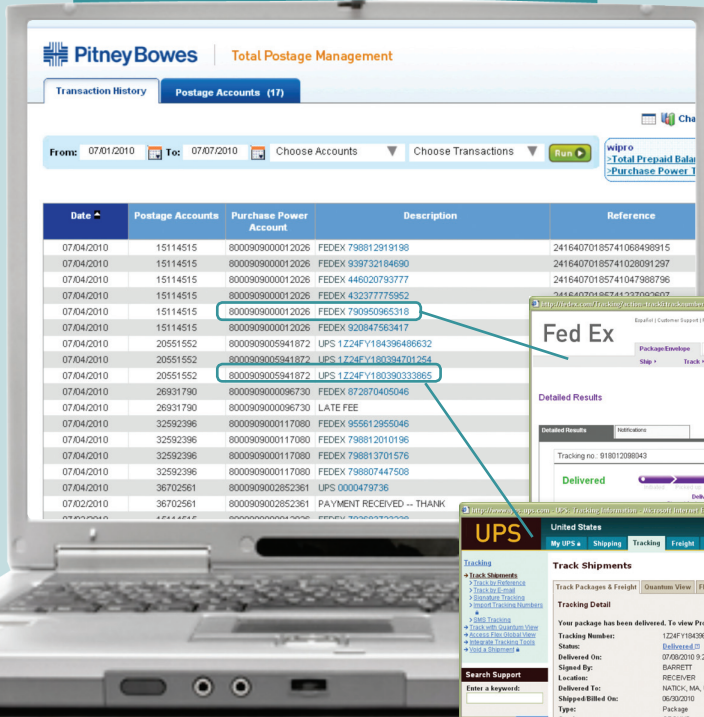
Pitney Bowes | Total Postage Management

Transaction History
Postage Accounts (17)

Cha

From: 07/01/2010 To: 07/07/2010 Choose Accounts Choose Transactions Run

wipro
>Total Prepaid Balar
>Purchase Power T

| Date | Postage Accounts | Purchase Power Account | Description | Reference |
|---|---|---|---|---|
| 07/04/2010 | 15114515 | 8000909000012026 | FEDEX 798812919198 | 24164070185741068498915 |
| 07/04/2010 | 15114515 | 8000909000012026 | FEDEX 939732184690 | 24164070185741028091297 |
| 07/04/2010 | 15114515 | 8000909000012026 | FEDEX 446020793777 | 24164070185741047988796 |
| 07/04/2010 | 15114515 | 8000909000012026 | FEDEX 432377775952 | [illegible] |
| 07/04/2010 | 15114515 | 8000909000012026 | FEDEX 790950965318 | |
| 07/04/2010 | 15114515 | 8000909000012026 | FEDEX 920847563417 | |
| 07/04/2010 | 20551552 | 8000909005941872 | UPS 1Z24FY184396486632 | |
| 07/04/2010 | 20551552 | 8000909005941872 | UPS 1Z24FY180394701254 | |
| 07/04/2010 | 20551552 | 8000909005941872 | UPS 1Z24FY180390333865 | |
| 07/04/2010 | 26931790 | 8000909000096730 | FEDEX 872870405046 | |
| 07/04/2010 | 26931790 | 8000909000096730 | LATE FEE | |
| 07/04/2010 | 32592396 | 8000909000117080 | FEDEX 955612955046 | |
| 07/04/2010 | 32592396 | 8000909000117080 | FEDEX 798812010196 | |
| 07/04/2010 | 32592396 | 8000909000117080 | FEDEX 798813701576 | |
| 07/04/2010 | 32592396 | 8000909000117080 | FEDEX 798807447508 | |
| 07/04/2010 | 36702561 | 8000909002852361 | UPS 0000479736 | |
| 07/02/2010 | 36702561 | 8000909002852361 | PAYMENT RECEIVED -- THANK | |
| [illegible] | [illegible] | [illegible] | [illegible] | |

http://fedex.com/Tracking/action/track?tracknumbers
Fed Ex
Español | Customer Support | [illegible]
Package/Envelope
Ship
Track
Detailed Results
Detailed Results
Notifications
Tracking no.: 918012098043
Delivered
Deli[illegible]

http://www.ups.com - UPS: Tracking Information - Microsoft Internet E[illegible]
UPS
United States
My UPS
Shipping
Tracking
Freight
Tracking
> Track Shipments
> Track by Reference
> Track by E-mail
> Signature Tracking
> Import Tracking Numbers
> GMS Tracking
Track with Quantum View
Access Flex Global View
Integrate Tracking Tools
Void a Shipment
Search Support
Enter a keyword:
Track Shipments
Track Packages & Freight
Quantum View
Fl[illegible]
Tracking Detail
Your package has been delivered. To view Pro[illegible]
Tracking Number: 1Z24FY18439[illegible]
Status: Delivered
Delivered On: 07/06/2010 9:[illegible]
Signed By: BARRETT
Location: RECEIVER
Delivered To: NATICK, MA, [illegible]
Shipped/Billed On: 06/30/2010
Type: Package